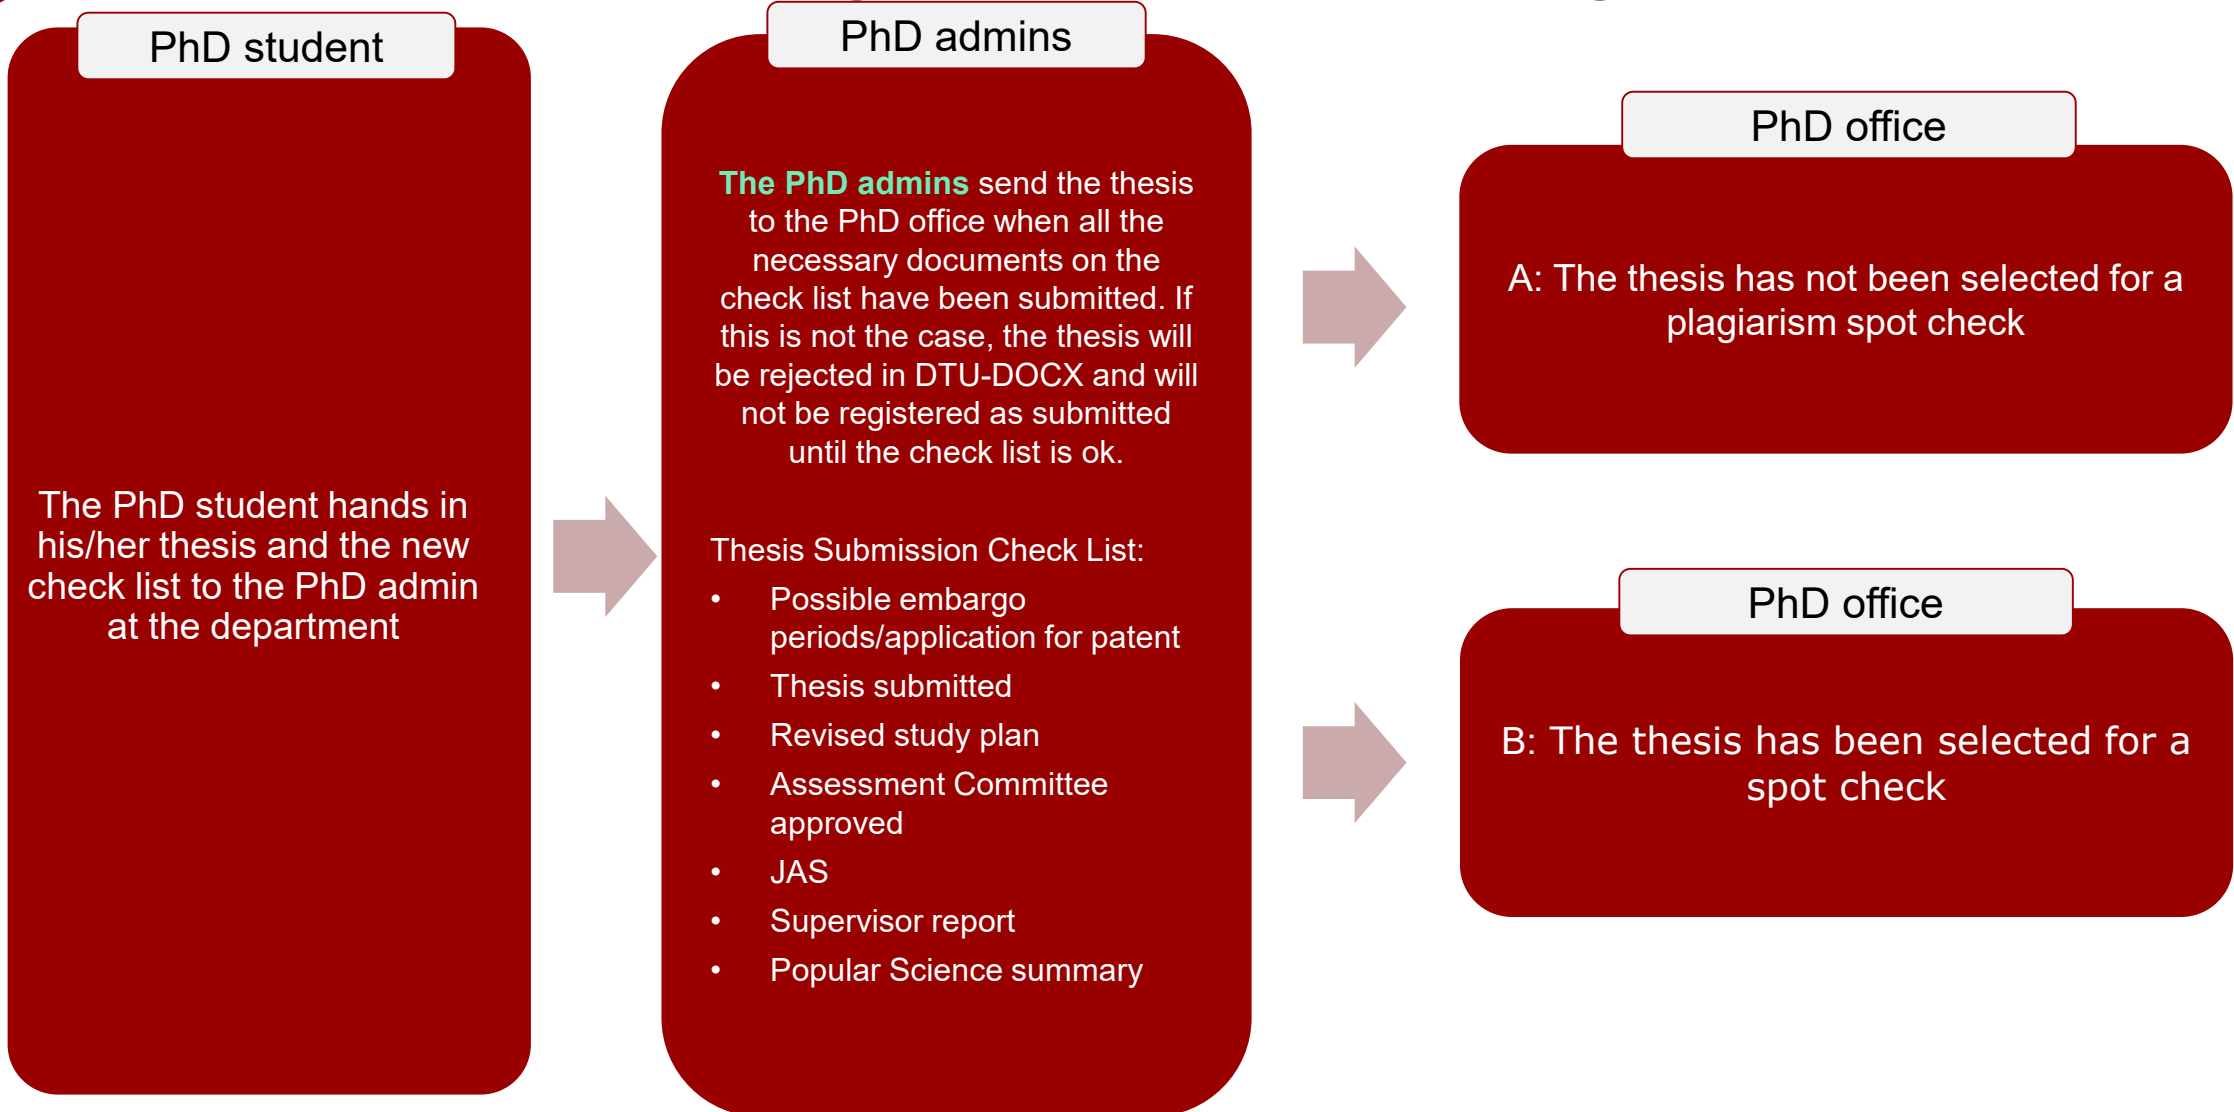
PhD student

The PhD student hands in his/her thesis and the new check list to the PhD admin at the department

PhD admins

The PhD admins send the thesis to the PhD office when all the necessary documents on the check list have been submitted. If this is not the case, the thesis will be rejected in DTU-DOCX and will not be registered as submitted until the check list is ok.

Thesis Submission Check List:
- Possible embargo periods/application for patent
- Thesis submitted
- Revised study plan
- Assessment Committee approved
- JAS
- Supervisor report
- Popular Science summary

PhD office

A: The thesis has not been selected for a plagiarism spot check

PhD office

B: The thesis has been selected for a spot check